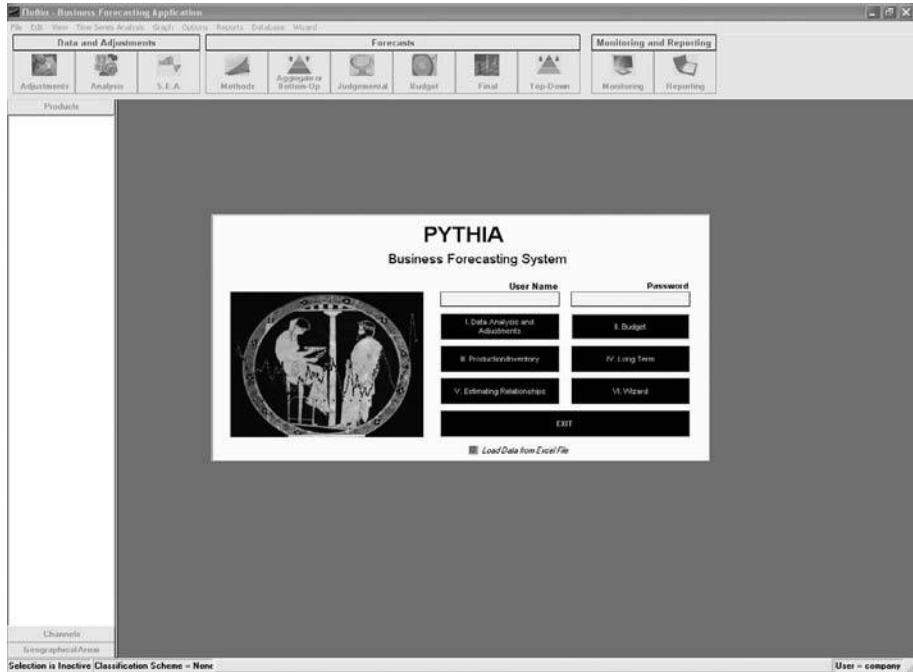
Delfin - Business Forecasting Application

File Edit View Time Series Analysis Graph Options Reports Database Wizard

Data and Adjustments

Adjustments Analysis S.E.A.

Forecasts

Methods Aggregate or Bottom-Up Judgemental Budget Final Top-Down

Monitoring and Reporting

Monitoring Reporting

Products

PYTHIA

Business Forecasting System

User Name

Password

I. Data Analysis and Adjustments

II. Budget

III. Production/Inventory

IV. Long Term

V. Estimating Relationships

VI. Wizard

EXIT

Load Data from Excel File

Channels

Geographical Areas

Selection is Inactive Classification Scheme = None

User = company